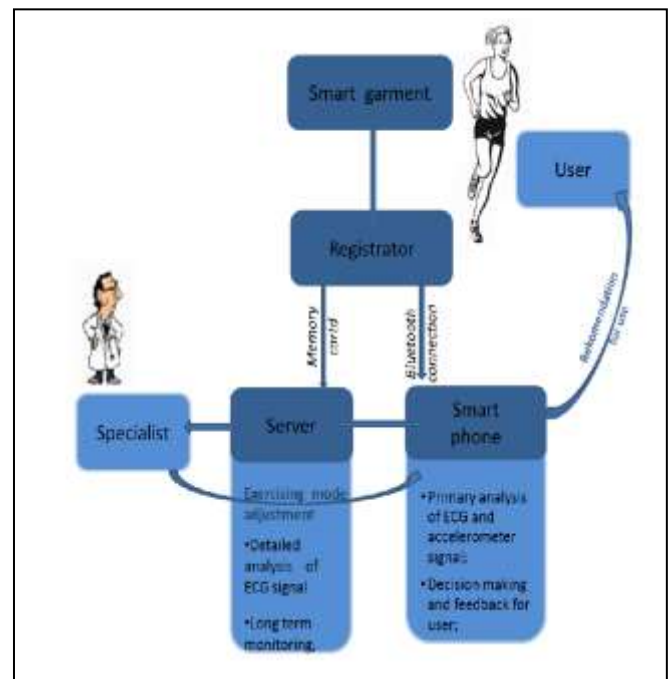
Smart garment

User

Registrator

Memory card

Bluetooth connection

Rekomendation for use

Specialist

Server

Smart phone

Exercising mode adjustment

•Detailed analysis of ECG signal

•Long term monitoring,

•Primary analysis of ECG and accelerometer signals;

•Decision making and feedback for user;